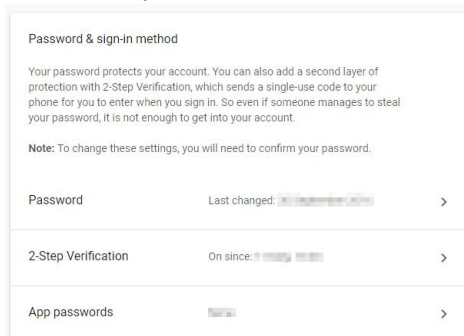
Password & sign-in method

Your password protects your account. You can also add a second layer of protection with 2-Step Verification, which sends a single-use code to your phone for you to enter when you sign in. So even if someone manages to steal your password, it is not enough to get into your account.

**Note:** To change these settings, you will need to confirm your password.

Password Last changed: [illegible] >

2-Step Verification On since: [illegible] >

App passwords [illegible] >